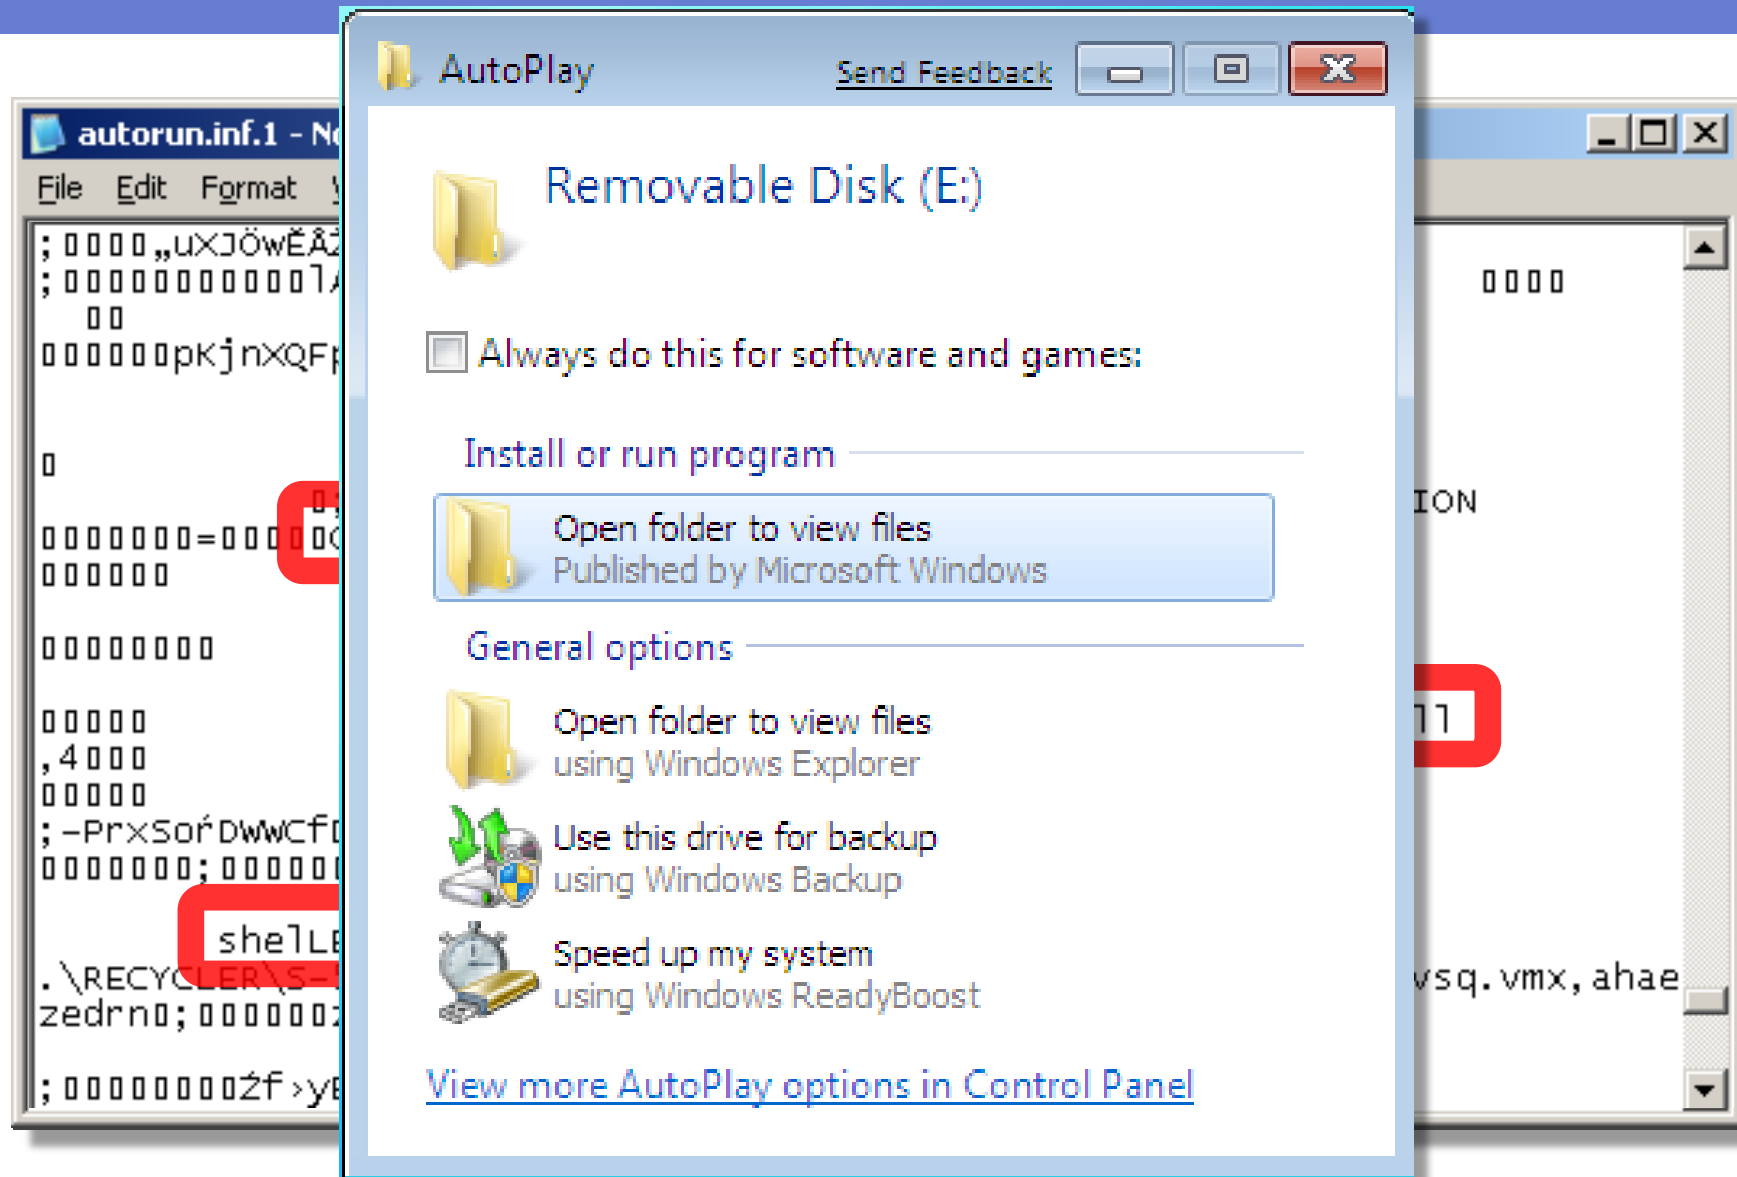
AutoPlay

Send Feedback

Removable Disk (E:)

Always do this for software and games:

Install or run program

Open folder to view files
Published by Microsoft Windows

General options

Open folder to view files
using Windows Explorer

Use this drive for backup
using Windows Backup

Speed up my system
using Windows ReadyBoost

View more AutoPlay options in Control Panel

autorun.inf.1 - N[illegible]

File Edit Format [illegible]

;▯▯▯▯„uXJÖwĚÅ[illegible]
;▯▯▯▯▯▯▯▯▯▯▯▯l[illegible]
▯▯
▯▯▯▯▯▯pKjnXQF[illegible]

▯

▯▯▯▯▯▯▯=▯▯▯▯▯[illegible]
▯▯▯▯▯▯

▯▯▯▯▯▯▯▯

▯▯▯▯▯
,4▯▯▯
▯▯▯▯▯
;-PrxSoŕDWwCf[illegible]
▯▯▯▯▯▯▯;▯▯▯▯▯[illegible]

shelL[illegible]
.\RECYCLER\S-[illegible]
zedrn▯;▯▯▯▯▯▯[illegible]

;▯▯▯▯▯▯▯▯▯źf›y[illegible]

▯▯▯▯

ION

ll

vsq.vmx,ahae